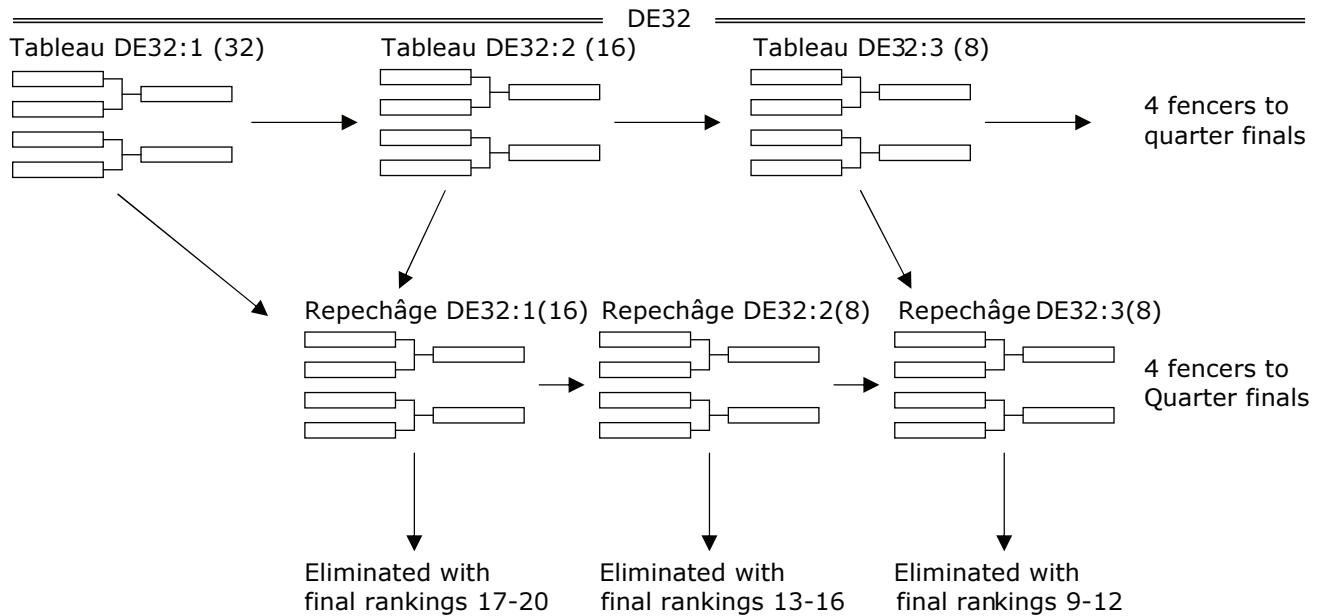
DE32

Tableau DE32:1 (32)

Tableau DE32:2 (16)

Tableau DE32:3 (8)

4 fencers to quarter finals

Repechâge DE32:1(16)

Repechâge DE32:2(8)

Repechâge DE32:3(8)

4 fencers to Quarter finals

Eliminated with final rankings 17-20

Eliminated with final rankings 13-16

Eliminated with final rankings 9-12